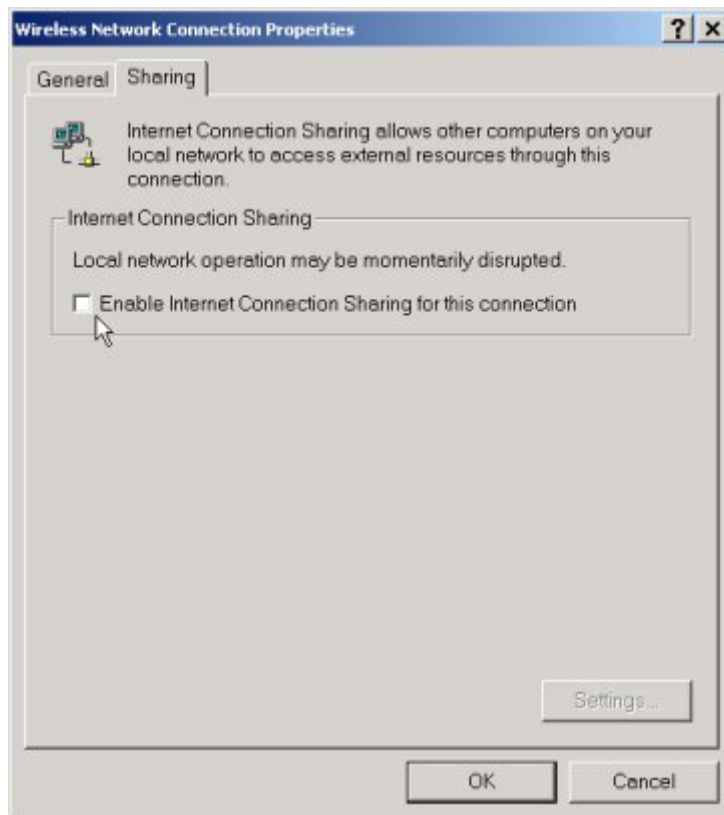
Wireless Network Connection Properties

?

×

General

Sharing

Internet Connection Sharing allows other computers on your local network to access external resources through this connection.

Internet Connection Sharing

Local network operation may be momentarily disrupted.

Enable Internet Connection Sharing for this connection

Settings...

OK

Cancel